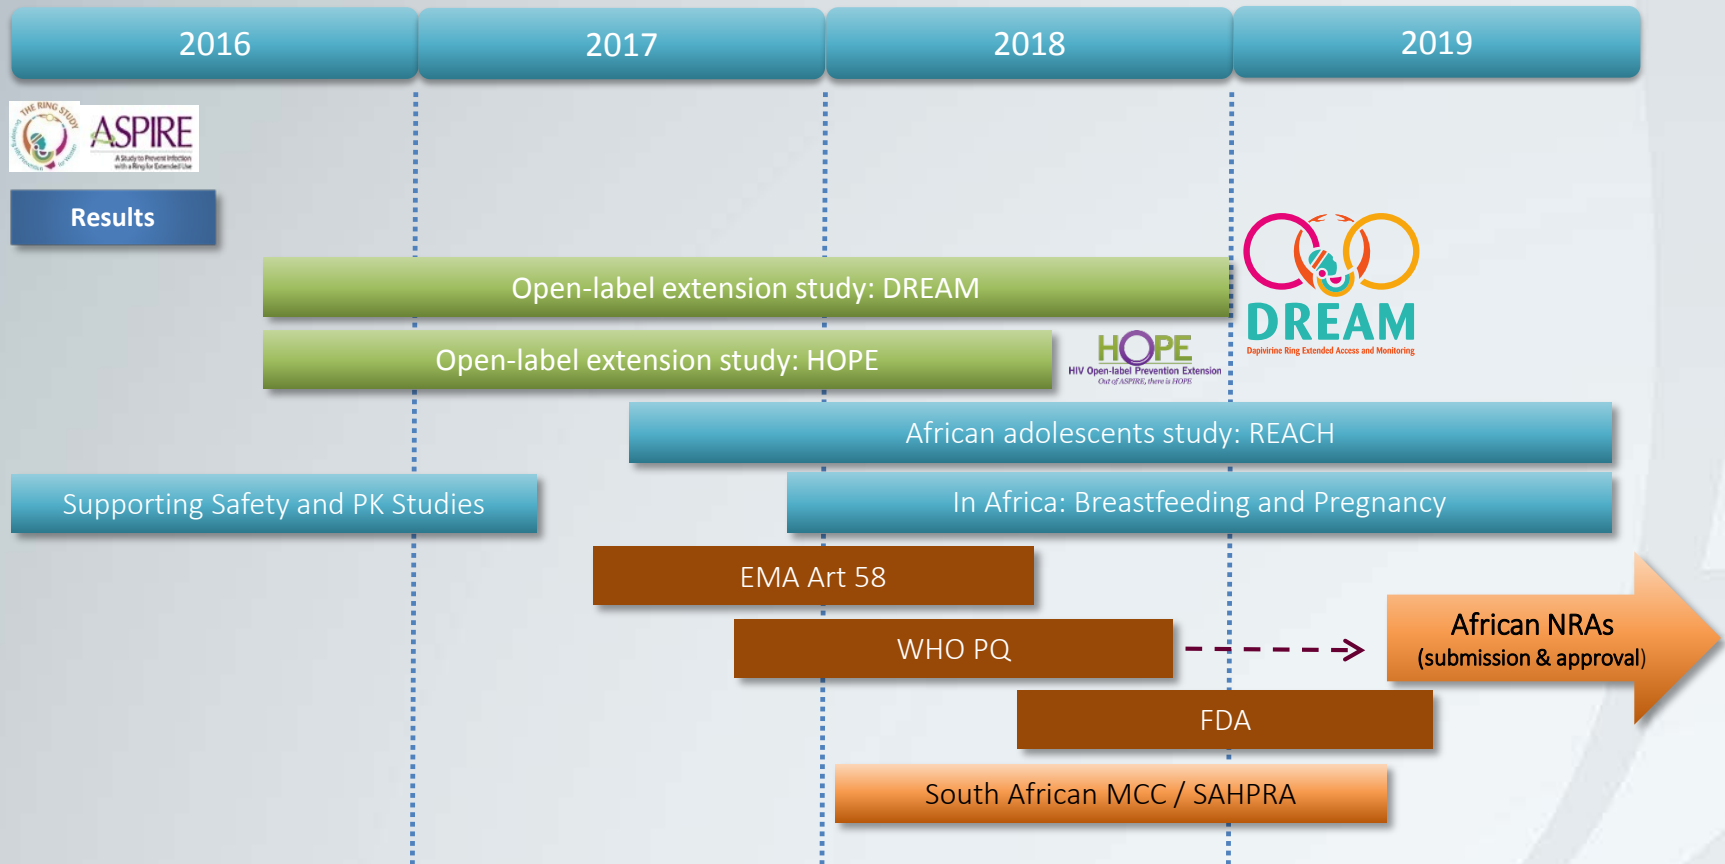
2016

2017

2018

2019

THE RING STUDY

ASPIRE
A Study to Prevent Infection with a Ring for Extended Use

Results

Open-label extension study: DREAM

DREAM
Dapivirine Ring Extended Access and Monitoring

Open-label extension study: HOPE

HOPE
HIV Open-label Prevention Extension
Out of ASPIRE, there is HOPE

African adolescents study: REACH

Supporting Safety and PK Studies

In Africa: Breastfeeding and Pregnancy

EMA Art 58

WHO PQ

African NRAs
(submission & approval)

FDA

South African MCC / SAHPRA